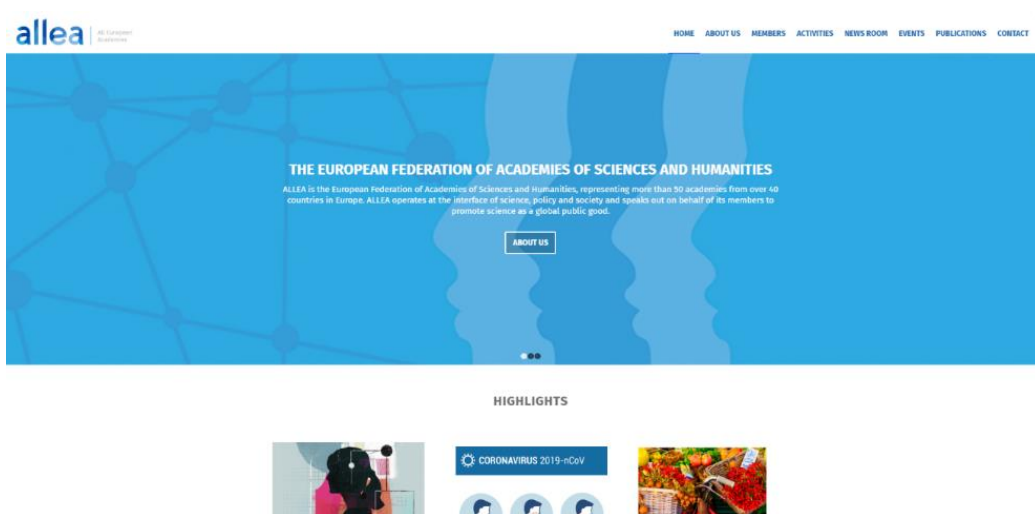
allea All European Academies

HOME ABOUT US MEMBERS ACTIVITIES NEWS ROOM EVENTS PUBLICATIONS CONTACT

THE EUROPEAN FEDERATION OF ACADEMIES OF SCIENCES AND HUMANITIES

ALLEA is the European Federation of Academies of Sciences and Humanities, representing more than 50 academies from over 40 countries in Europe. ALLEA operates at the interface of science, policy and society and speaks out on behalf of its members to promote science as a global public good.

ABOUT US

HIGHLIGHTS

CORONAVIRUS 2019-nCoV